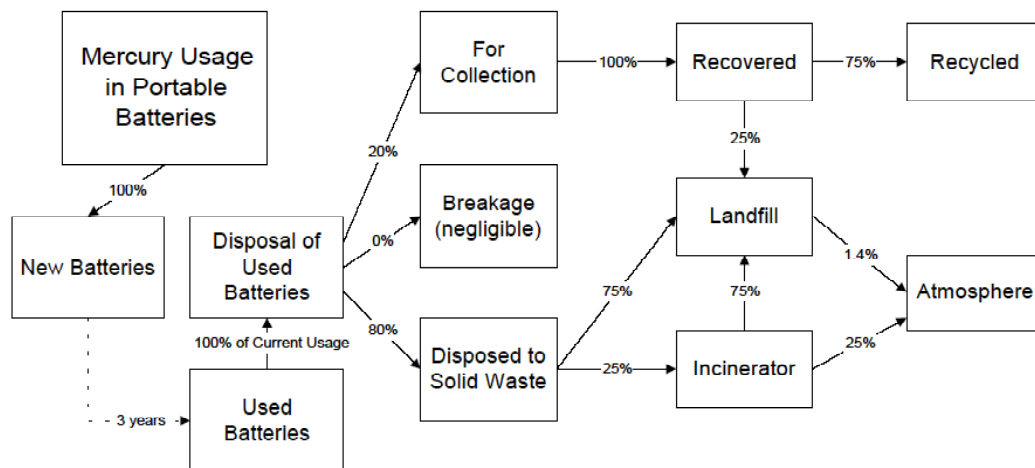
Mercury Usage in Portable Batteries

100%

New Batteries

3 years

Used Batteries

100% of Current Usage

Disposal of Used Batteries

20%

0%

80%

For Collection

Breakage (negligible)

Disposed to Solid Waste

100%

Recovered

75%

Recycled

25%

Landfill

75%

25%

75%

Incinerator

1.4%

25%

Atmosphere